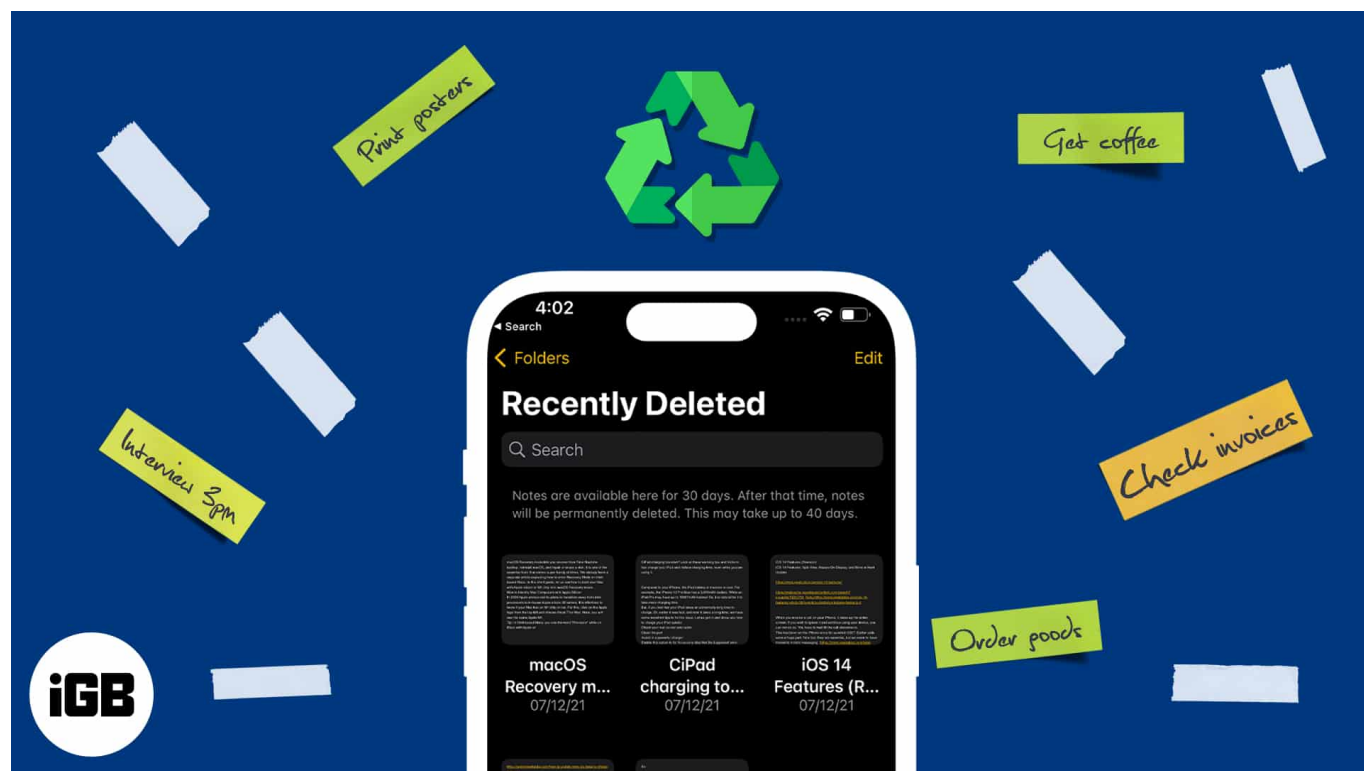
Print posters

Get coffee

Interview 3pm

Check invoices

Order goods

4:02
◀ Search

‹ Folders
Edit

Recently Deleted

Search

Notes are available here for 30 days. After that time, notes will be permanently deleted. This may take up to 40 days.

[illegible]

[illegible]

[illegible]

macOS Recovery m...
07/12/21

CiPad charging to...
07/12/21

iOS 14 Features (R...
07/12/21

iGB